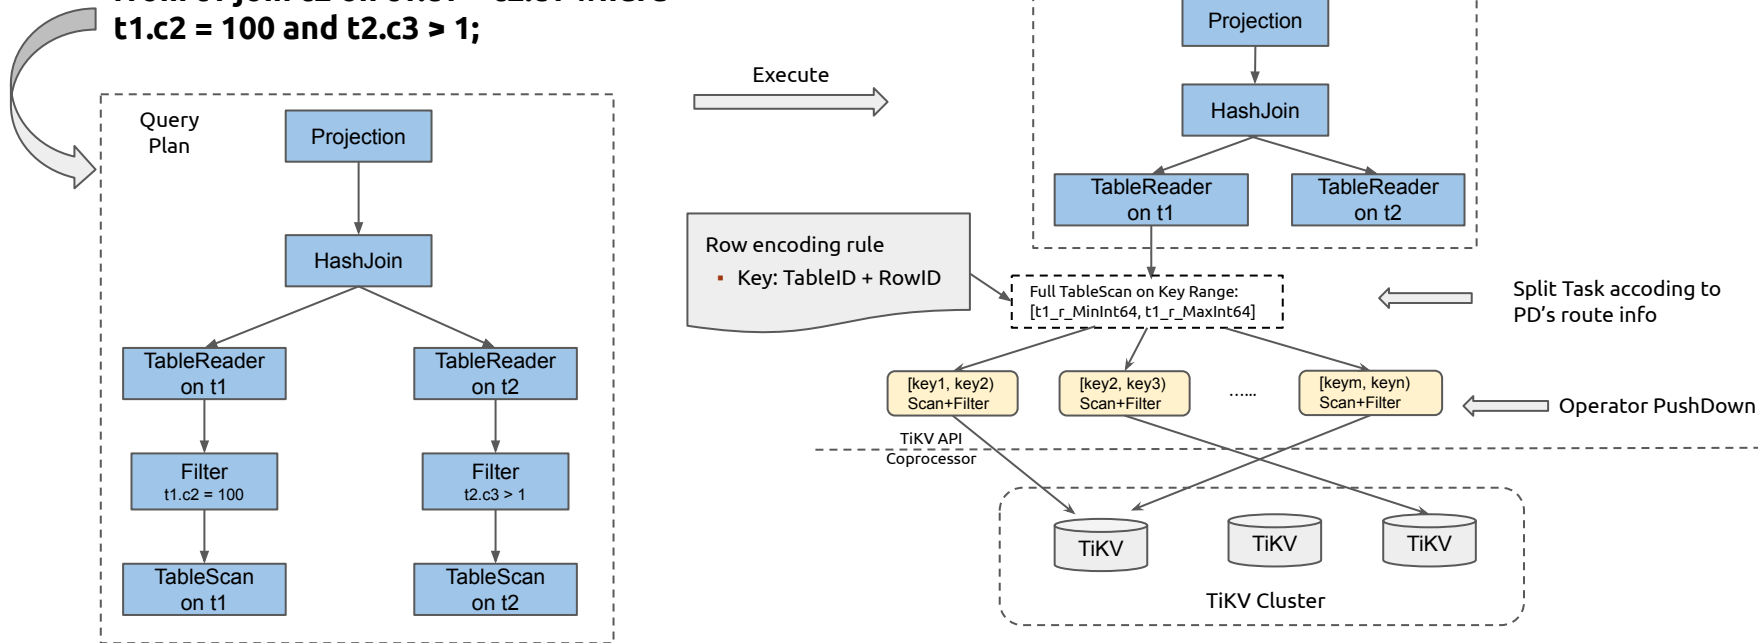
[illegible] t1.c2 = 100 and t2.c3 > 1;

Query Plan

Projection

HashJoin

TableReader on t1

TableReader on t2

Filter
t1.c2 = 100

Filter
t2.c3 > 1

TableScan on t1

TableScan on t2

Execute

Row encoding rule
▪ Key: TableID + RowID

Projection

HashJoin

TableReader on t1

TableReader on t2

Full TableScan on Key Range:
[t1_r_MinInt64, t1_r_MaxInt64]

Split Task accoding to PD's route info

[key1, key2)
Scan+Filter

[key2, key3)
Scan+Filter

......

[keym, keyn)
Scan+Filter

Operator PushDown

TiKV API
Coprocessor

TiKV

TiKV

TiKV

TiKV Cluster